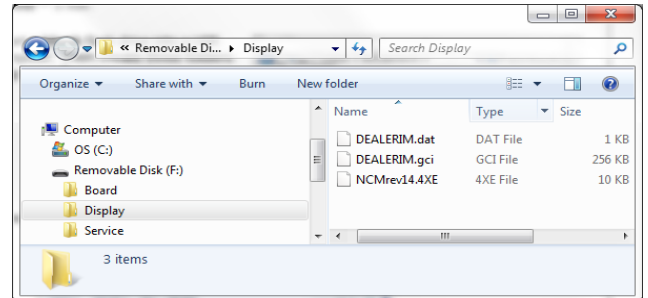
« Removable Di... ▸ Display

Search Display

Organize ▾ Share with ▾ Burn New folder

Computer
OS (C:)
Removable Disk (F:)
Board
Display
Service

| Name | Type | Size |
|---|---|---|
| DEALERIM.dat | DAT File | 1 KB |
| DEALERIM.gci | GCI File | 256 KB |
| NCMrev14.4XE | 4XE File | 10 KB |

3 items